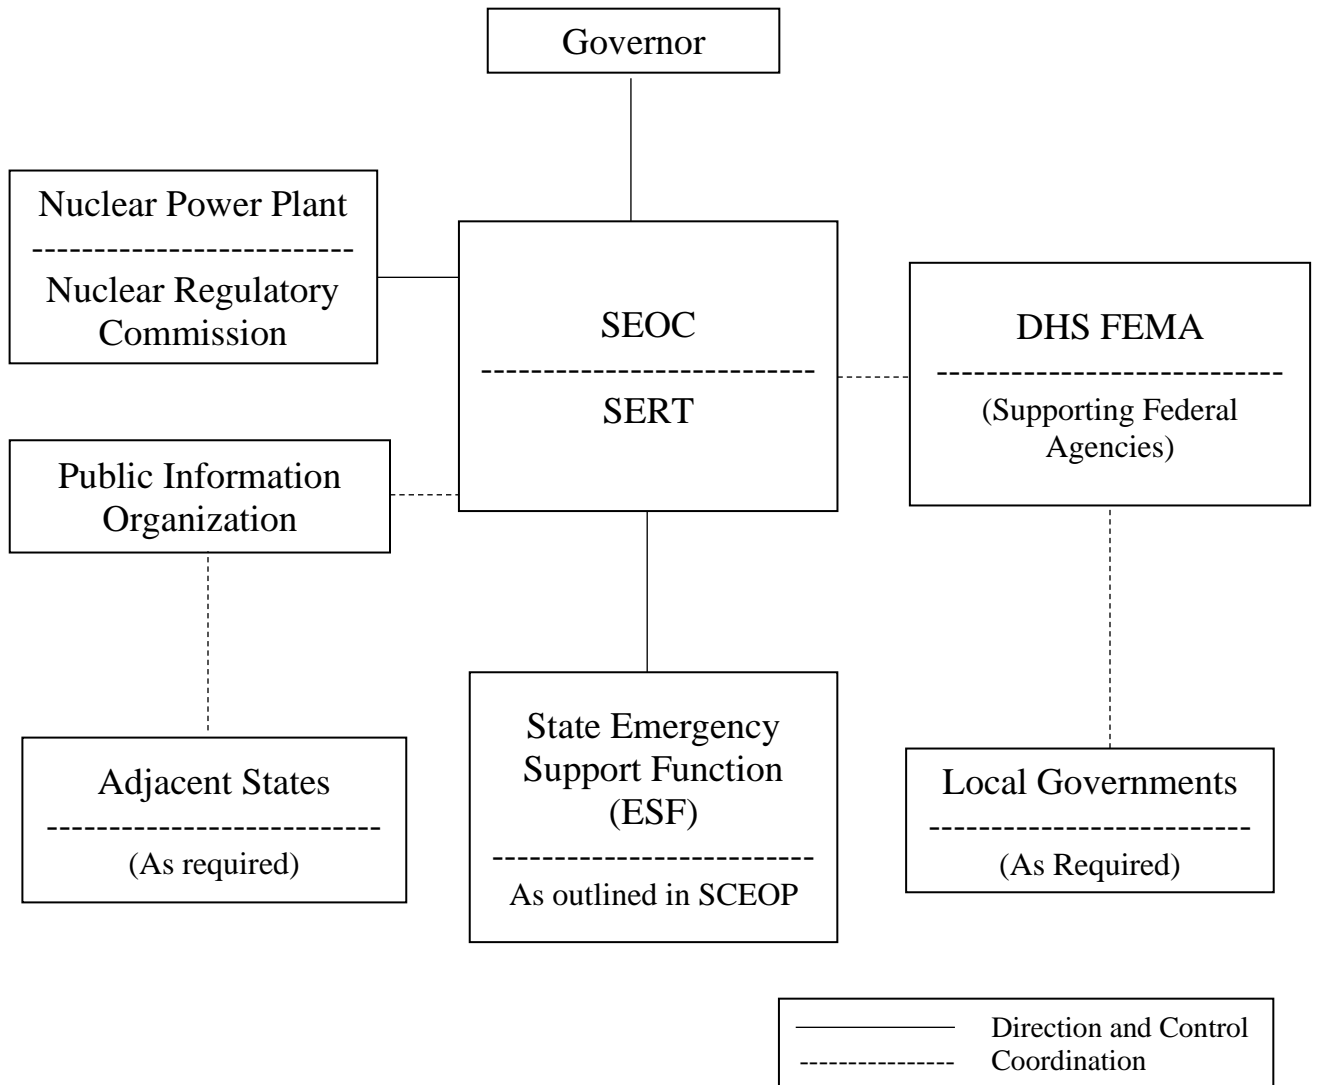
Governor

Nuclear Power Plant
Nuclear Regulatory Commission

SEOC
SERT

DHS FEMA
(Supporting Federal Agencies)

Public Information Organization

Adjacent States
(As required)

State Emergency Support Function (ESF)
As outlined in SCEOP

Local Governments
(As Required)

Direction and Control
Coordination